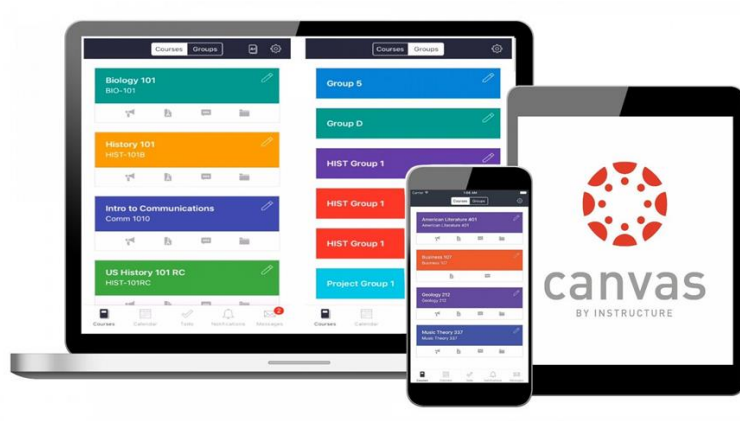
Courses Groups

Biology 101
BIO-101

History 101
HIST-101B

Intro to Communications
Comm 1010

US History 101 RC
HIST-101RC

Courses Calendar To Do Notifications Messages 2

Courses Groups

Group 5

Group D

HIST Group 1

HIST Group 1

HIST Group 1

Project Group 1

Courses Calendar

Courses Groups

American Literature 401
American Literature 401

Business 107
Business 107

Geology 212
Geology 212

Music Theory 237
Music Theory 237

canvas
BY INSTRUCTURE